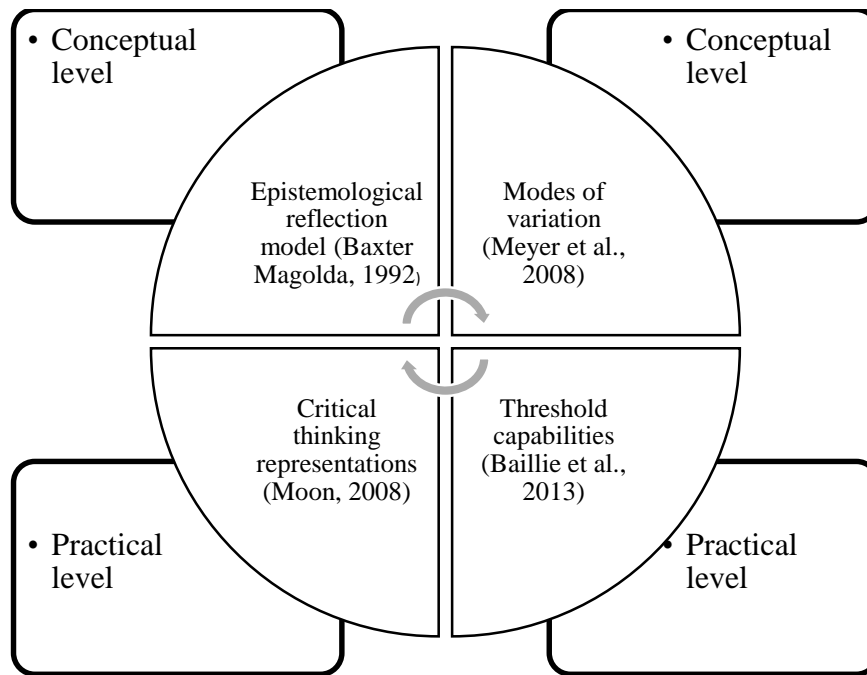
• Conceptual level

• Conceptual level

Epistemological reflection model (Baxter Magolda, 1992)

Modes of variation (Meyer et al., 2008)

Critical thinking representations (Moon, 2008)

Threshold capabilities (Baillie et al., 2013)

• Practical level

• Practical level